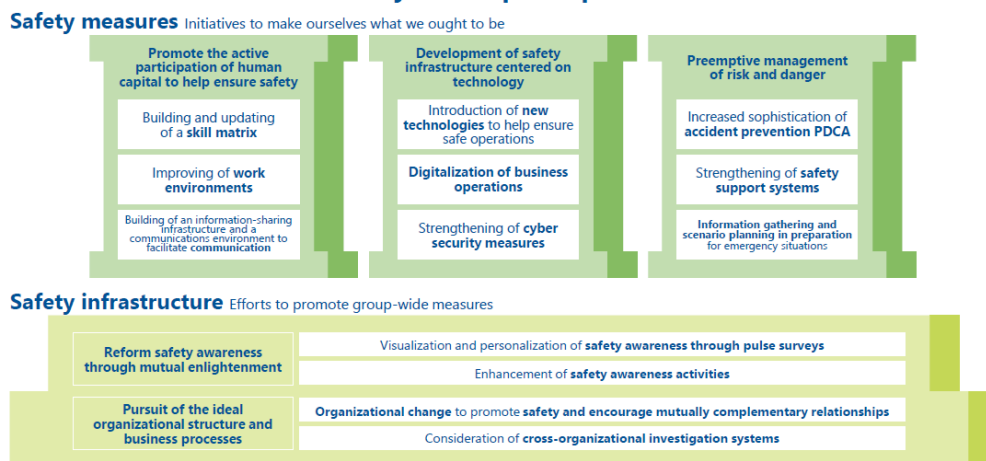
Safety measures Initiatives to make ourselves what we ought to be

Promote the active participation of human capital to help ensure safety

Building and updating of a skill matrix

Improving of work environments

Building of an information-sharing infrastructure and a communications environment to facilitate communication

Development of safety infrastructure centered on technology

Introduction of new technologies to help ensure safe operations

Digitalization of business operations

Strengthening of cyber security measures

Preemptive management of risk and danger

Increased sophistication of accident prevention PDCA

Strengthening of safety support systems

Information gathering and scenario planning in preparation for emergency situations

Safety infrastructure Efforts to promote group-wide measures

Reform safety awareness through mutual enlightenment

Visualization and personalization of safety awareness through pulse surveys

Enhancement of safety awareness activities

Pursuit of the ideal organizational structure and business processes

Organizational change to promote safety and encourage mutually complementary relationships

Consideration of cross-organizational investigation systems